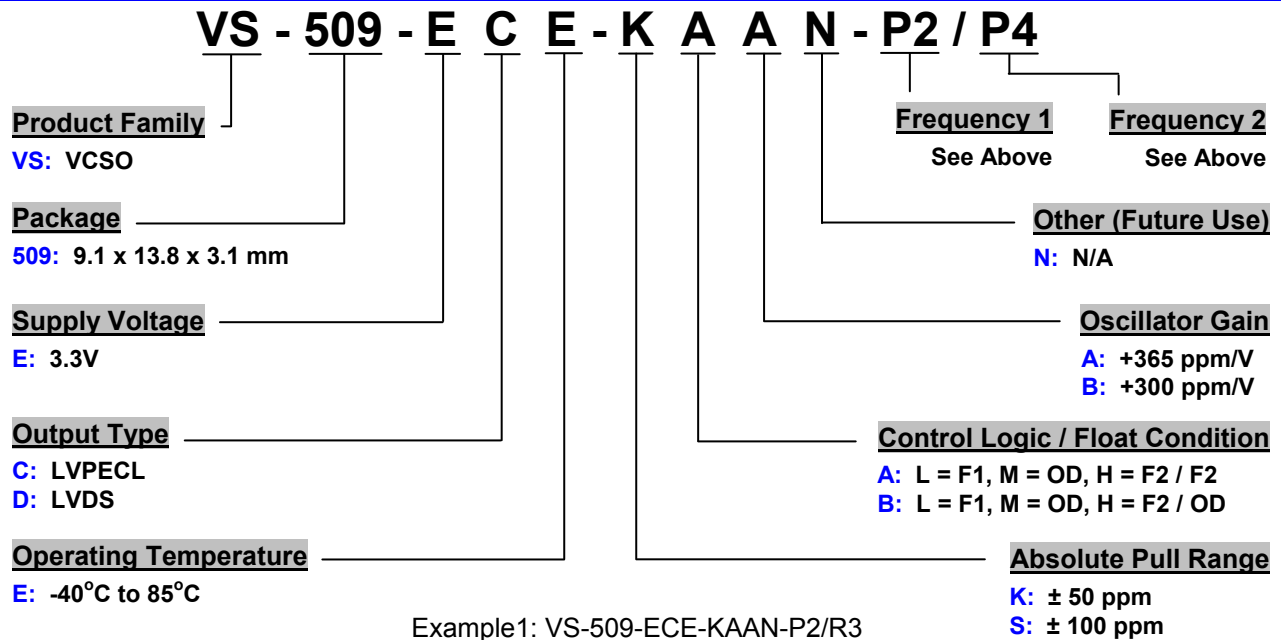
VS - 509 - E C E - K A A N - P2 / P4

Product Family
VS: VCSO

Package
509: 9.1 x 13.8 x 3.1 mm

Supply Voltage
E: 3.3V

Output Type
C: LVPECL
D: LVDS

Operating Temperature
E: -40°C to 85°C

Frequency 1
See Above

Frequency 2
See Above

Other (Future Use)
N: N/A

Oscillator Gain
A: +365 ppm/V
B: +300 ppm/V

Control Logic / Float Condition
A: L = F1, M = OD, H = F2 / F2
B: L = F1, M = OD, H = F2 / OD

Absolute Pull Range
K: ± 50 ppm
S: ± 100 ppm

Example1: VS-509-ECE-KAAN-P2/R3